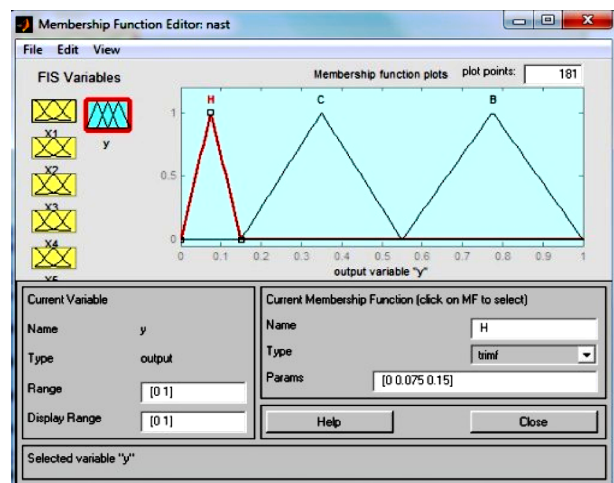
Membership Function Editor: nast

File Edit View

FIS Variables

x1
x2
x3
x4
x5
y

Membership function plots

plot points: 181

H C B

1
0.5
0

0 0.1 0.2 0.3 0.4 0.5 0.6 0.7 0.8 0.9 1

output variable "y"

Current Variable

Name y

Type output

Range [0 1]

Display Range [0 1]

Current Membership Function (click on MF to select)

Name H

Type trimf

Params [0 0.075 0.15]

Help

Close

Selected variable "y"